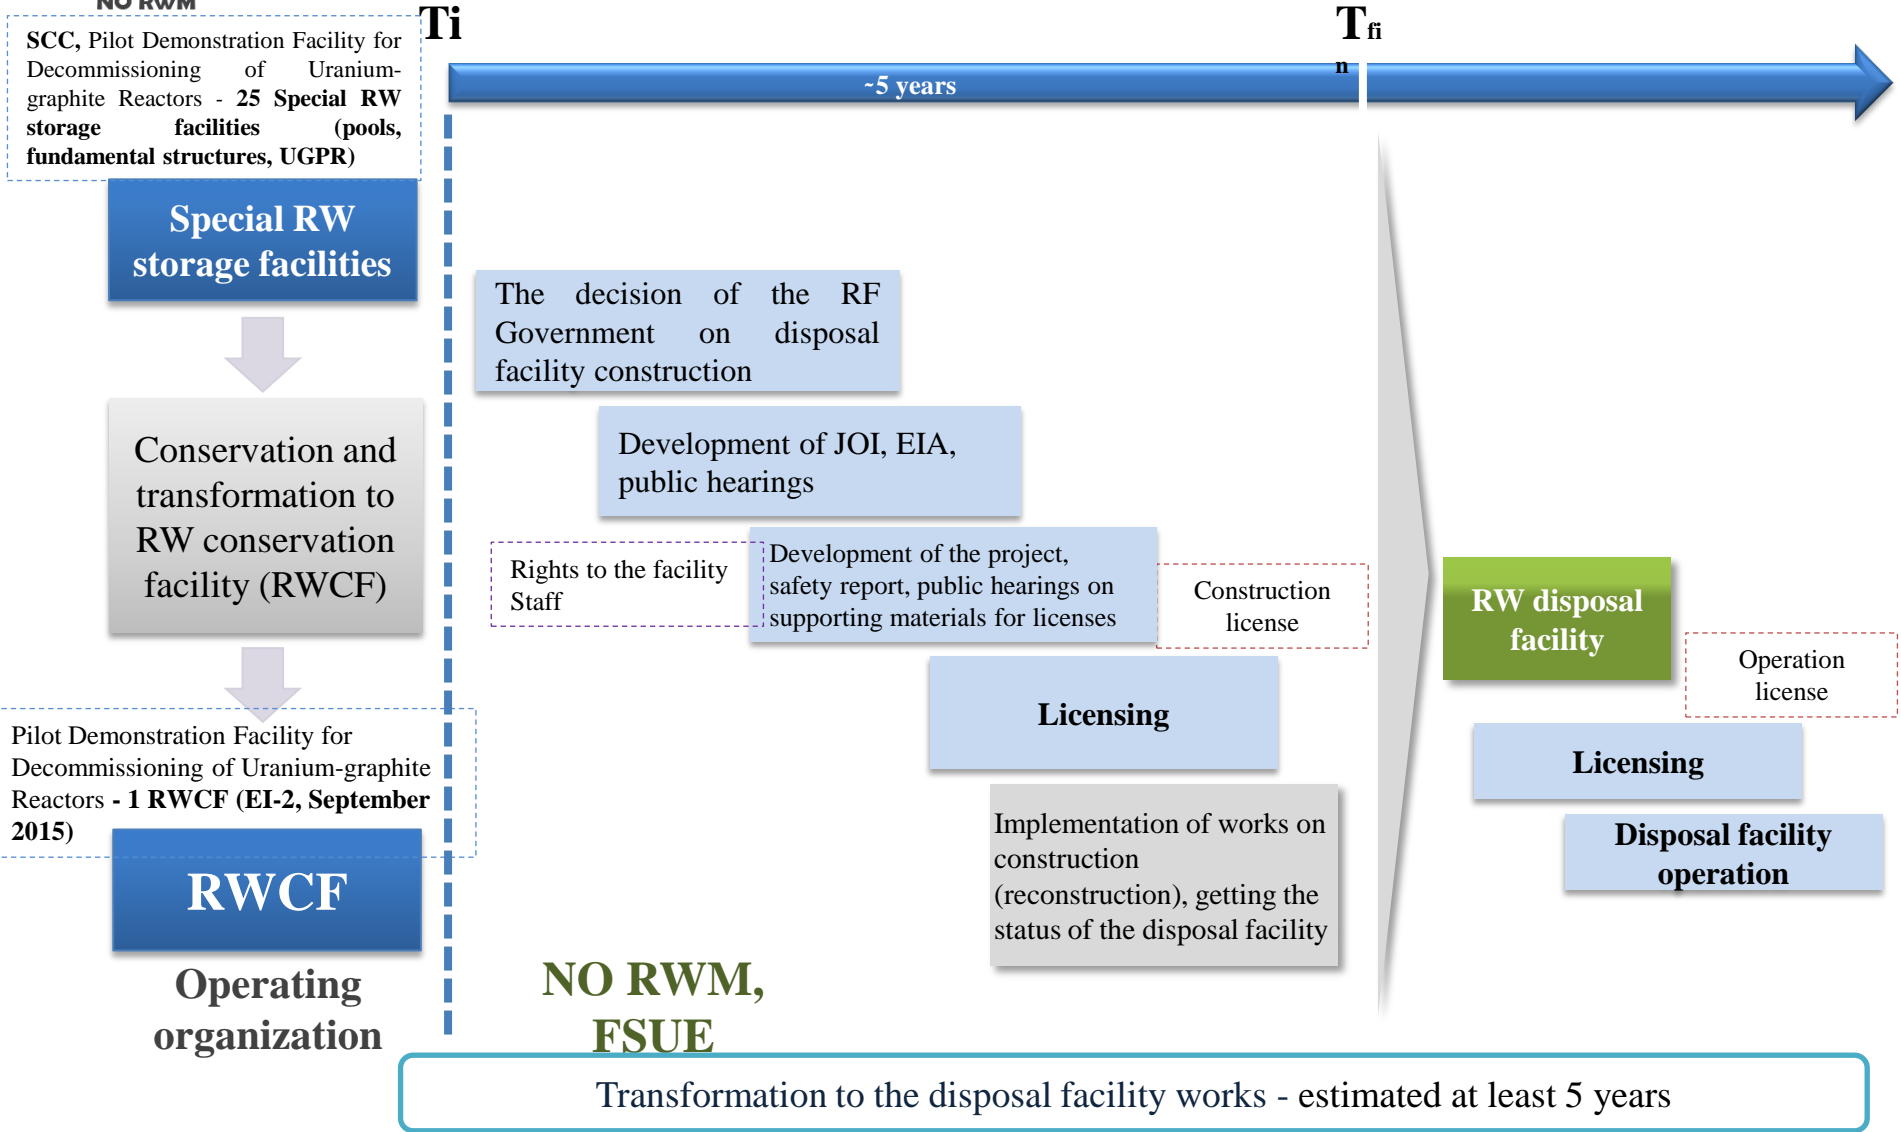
NO RWM

SCC, Pilot Demonstration Facility for Decommissioning of Uranium-graphite Reactors - 25 Special RW storage facilities (pools, fundamental structures, UGPR)

Ti

$T_{fi}$ n

~5 years

Special RW storage facilities

Conservation and transformation to RW conservation facility (RWCF)

Pilot Demonstration Facility for Decommissioning of Uranium-graphite Reactors - 1 RWCF (EI-2, September 2015)

RWCF

Operating organization

The decision of the RF Government on disposal facility construction

Development of JOI, EIA, public hearings

Rights to the facility Staff

Development of the project, safety report, public hearings on supporting materials for licenses

Construction license

Licensing

Implementation of works on construction (reconstruction), getting the status of the disposal facility

NO RWM, FSUE

RW disposal facility

Operation license

Licensing

Disposal facility operation

Transformation to the disposal facility works - estimated at least 5 years